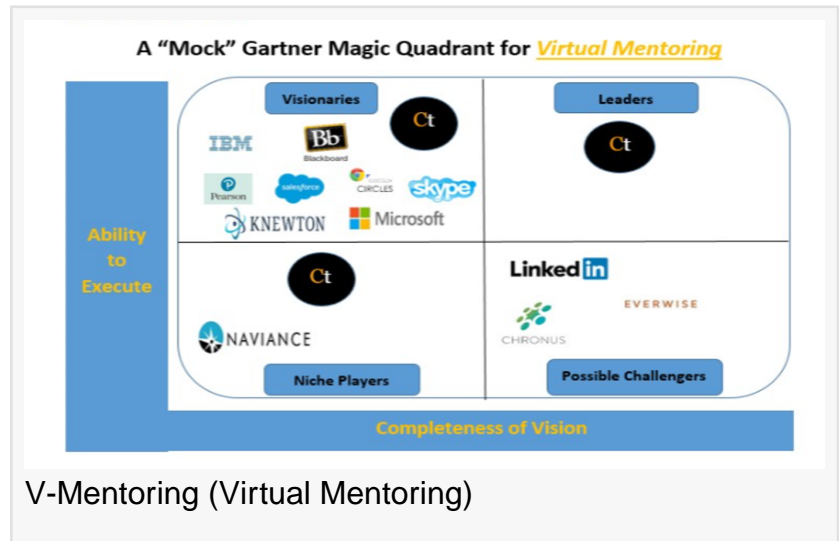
A “Mock” Gartner Magic Quadrant for Virtual Mentoring

Visionaries

Leaders

Ct

Ct

IBM

Bb
Blackboard

Pearson

salesforce

CIRCLES

skype

KNEWTON

Microsoft

Ability to Execute

Ct

Linked in

EVERWISE

CHRONUS

NAVIANCE

Niche Players

Possible Challengers

Completeness of Vision

V-Mentoring (Virtual Mentoring)